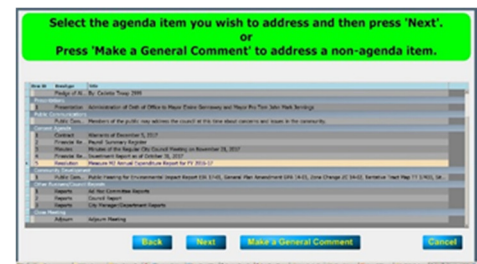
Select the agenda item you wish to address and then press 'Next'.
or
Press 'Make a General Comment' to address a non-agenda item.

| Item # | Itemtype | Title |
|---|---|---|
| | Pledge of Al... | By: Celeste Tracy 2006 |
| | Presentation | Administration of Oath of Office to Mayor Elaine Samoway and Mayor Pro Tem John Mark Bennings |
| 1 | Public Com... | Members of the public may address the council at this time about concerns and issues in the community. |
| 1 | Contract | Warrants of December 5, 2017 |
| 2 | Financial Re... | Payroll Summary Register |
| 3 | Minutes | Minutes of the Regular City Council Meeting on November 28, 2017 |
| 4 | Financial Re... | Investment Report as of October 31, 2017 |
| 5 | Resolution | Measure M2 Annual Expenditure Report for FY 2016-17 |
| 1 | Public Hea... | Public Hearing for Environmental Impact Report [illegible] |
| 1 | Reports | Ad Hoc Committee Reports |
| 2 | Reports | Council Report |
| 3 | Reports | City Manager/Department Reports |
| 1 | Adjourn | Adjourn Meeting |

Back
Next
Make a General Comment
Cancel